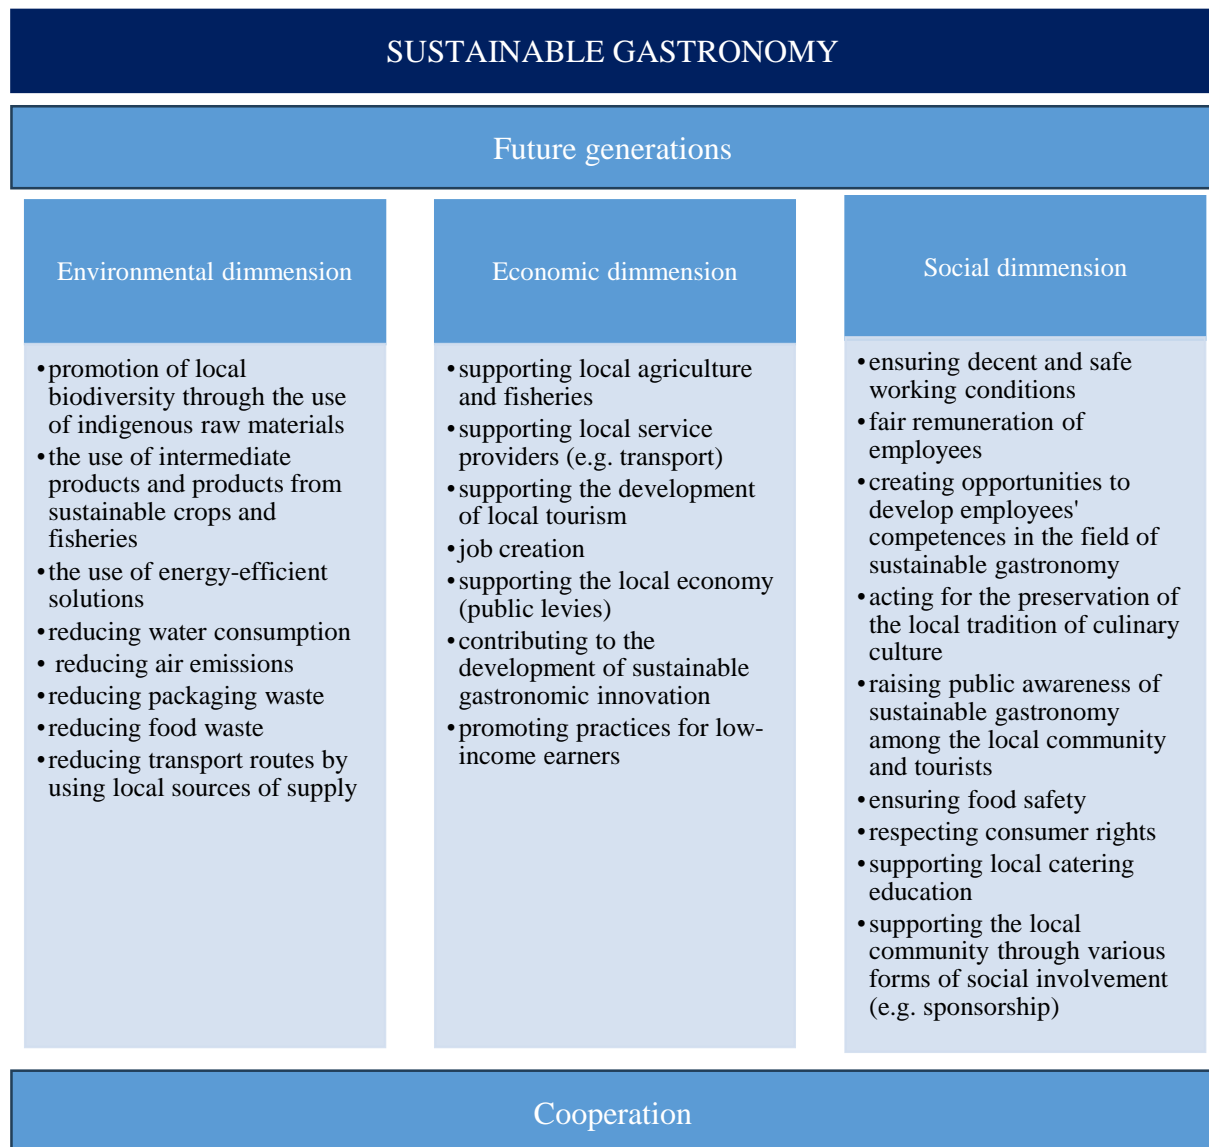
SUSTAINABLE GASTRONOMY

Future generations

Environmental dimmension

• promotion of local biodiversity through the use of indigenous raw materials
• the use of intermediate products and products from sustainable crops and fisheries
• the use of energy-efficient solutions
• reducing water consumption
• reducing air emissions
• reducing packaging waste
• reducing food waste
• reducing transport routes by using local sources of supply

Economic dimmension

• supporting local agriculture and fisheries
• supporting local service providers (e.g. transport)
• supporting the development of local tourism
• job creation
• supporting the local economy (public levies)
• contributing to the development of sustainable gastronomic innovation
• promoting practices for low-income earners

Social dimmension

• ensuring decent and safe working conditions
• fair remuneration of employees
• creating opportunities to develop employees' competences in the field of sustainable gastronomy
• acting for the preservation of the local tradition of culinary culture
• raising public awareness of sustainable gastronomy among the local community and tourists
• ensuring food safety
• respecting consumer rights
• supporting local catering education
• supporting the local community through various forms of social involvement (e.g. sponsorship)

Cooperation